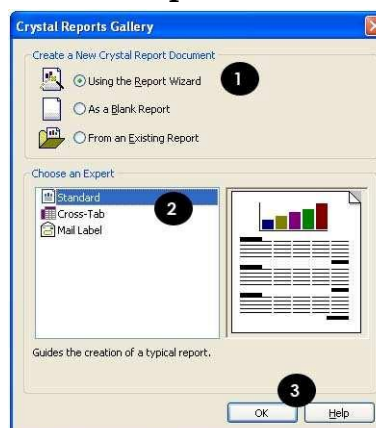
Crystal Reports Gallery

Create a New Crystal Report Document

Using the Report Wizard

1

As a Blank Report

From an Existing Report

Choose an Expert

Standard

2

Cross-Tab

Mail Label

Guides the creation of a typical report.

3

OK

Help